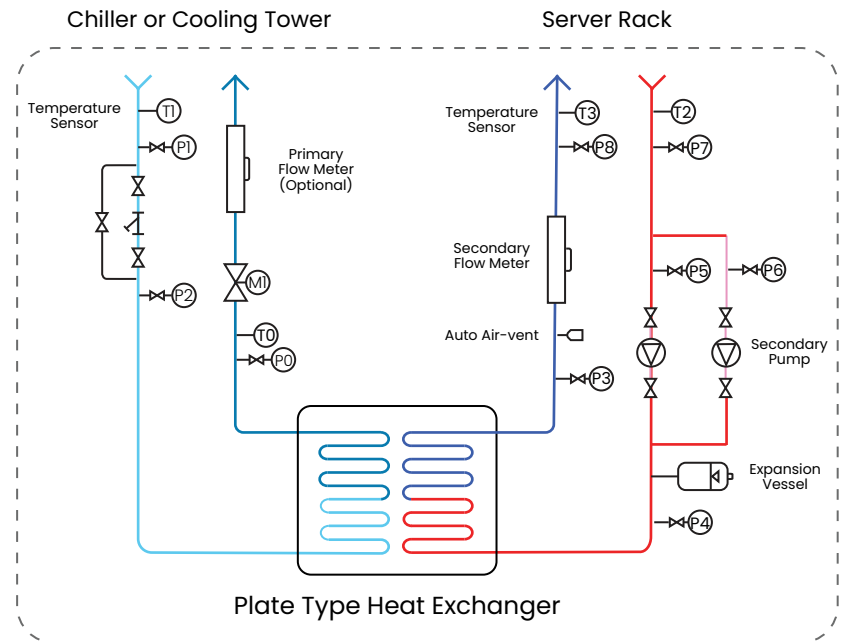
Chiller or Cooling Tower

Server Rack

Temperature Sensor

T1

P1

P2

Primary Flow Meter (Optional)

M1

T0

P0

Temperature Sensor

T3

P8

Secondary Flow Meter

Auto Air-vent

P3

T2

P7

P5

P6

Secondary Pump

Expansion Vessel

P4

Plate Type Heat Exchanger